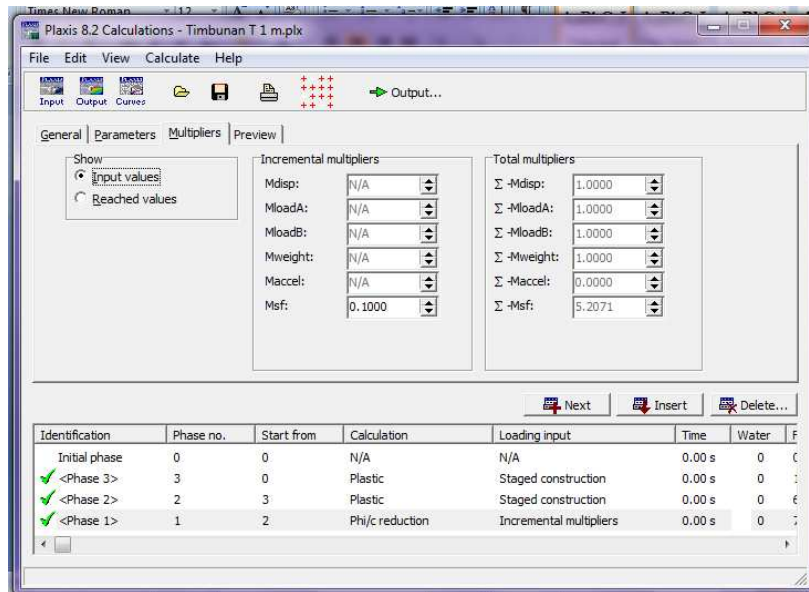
Times New Roman 12

Plaxis 8.2 Calculations - Timbunan T 1 m.plx

File Edit View Calculate Help

Input Output Curves

Output...

General Parameters Multipliers Preview

Show
Input values
Reached values

Incremental multipliers
Mdisp: N/A
MloadA: N/A
MloadB: N/A
Mweight: N/A
Maccel: N/A
Msf: 0.1000

Total multipliers
Σ -Mdisp: 1.0000
Σ -MloadA: 1.0000
Σ -MloadB: 1.0000
Σ -Mweight: 1.0000
Σ -Maccel: 0.0000
Σ -Msf: 5.2071

Next Insert Delete...

| Identification | Phase no. | Start from | Calculation | Loading input | Time | Water | F |
|---|---|---|---|---|---|---|---|
| Initial phase | 0 | 0 | N/A | N/A | 0.00 s | 0 | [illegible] |
| <Phase 3> | 3 | 0 | Plastic | Staged construction | 0.00 s | 0 | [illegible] |
| <Phase 2> | 2 | 3 | Plastic | Staged construction | 0.00 s | 0 | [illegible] |
| <Phase 1> | 1 | 2 | Phi/c reduction | Incremental multipliers | 0.00 s | 0 | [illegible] |